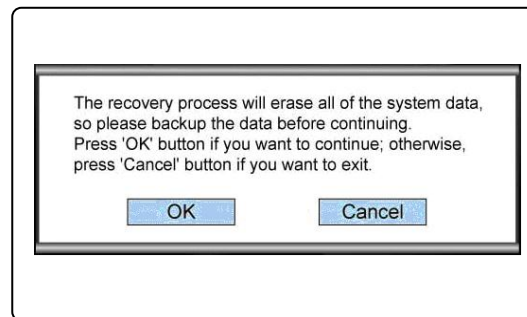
The recovery process will erase all of the system data, so please backup the data before continuing.
Press 'OK' button if you want to continue; otherwise, press 'Cancel' button if you want to exit.

OK

Cancel